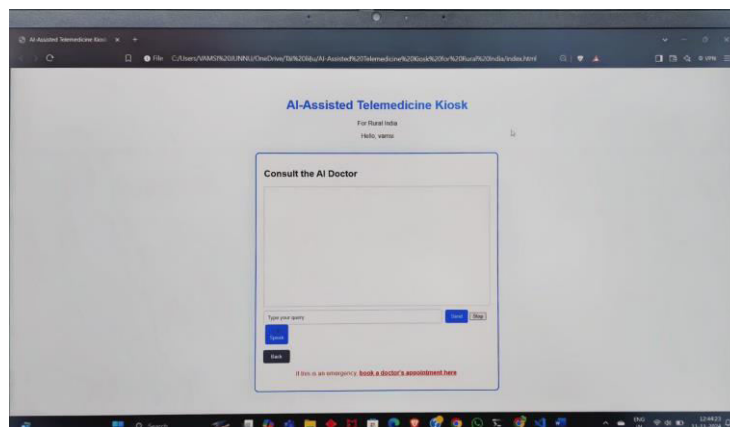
AI-Assisted Telemedicine Kiosk ×  +

File C:/Users/VAMSI%20/ONNU/OneDrive/Tai%20iiju/AI-Assisted%20Telemedicine%20Kiosk%20for%20Rural%20India/index.html

AI-Assisted Telemedicine Kiosk

For Rural India

Hello, vamsi

Consult the AI Doctor

Type your query

Send

Stop

Speak

Back

If this is an emergency, book a doctor's appointment here

Search

ENG IN

12:44:23
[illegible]